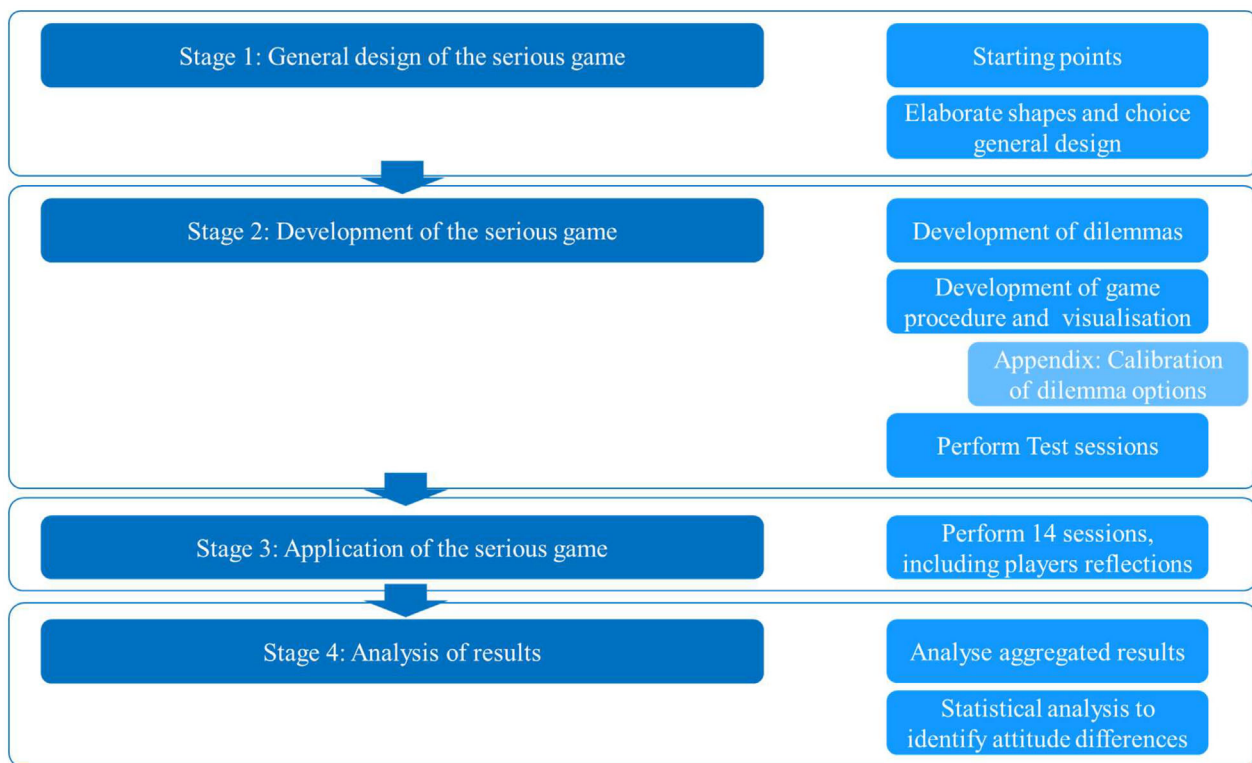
Stage 1: General design of the serious game

Starting points

Elaborate shapes and choice general design

Stage 2: Development of the serious game

Development of dilemmas

Development of game procedure and visualisation

Appendix: Calibration of dilemma options

Perform Test sessions

Stage 3: Application of the serious game

Perform 14 sessions, including players reflections

Stage 4: Analysis of results

Analyse aggregated results

Statistical analysis to identify attitude differences